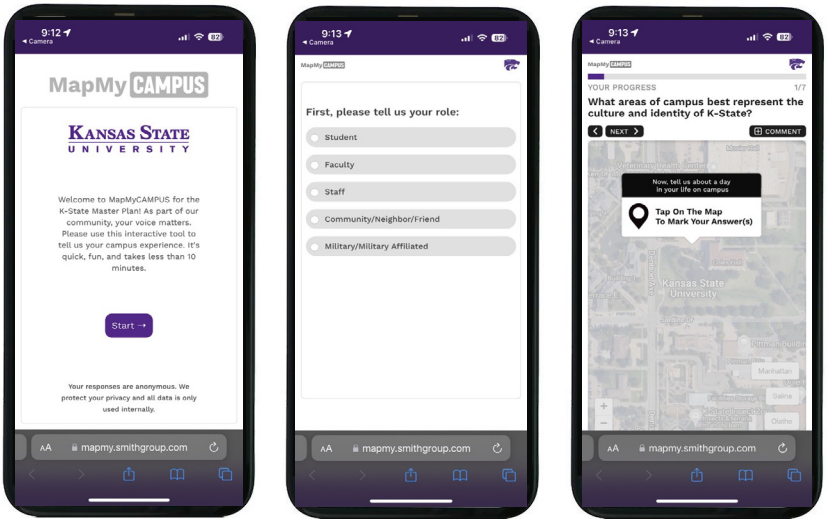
9:12
◂ Camera
82

MapMy CAMPUS

KANSAS STATE
UNIVERSITY

Welcome to MapMyCAMPUS for the K-State Master Plan! As part of our community, your voice matters. Please use this interactive tool to tell us your campus experience. It's quick, fun, and takes less than 10 minutes.

Start →

Your responses are anonymous. We protect your privacy and all data is only used internally.

AA mapmy.smithgroup.com

9:13
◂ Camera
82

MapMy CAMPUS

First, please tell us your role:

Student

Faculty

Staff

Community/Neighbor/Friend

Military/Military Affiliated

AA mapmy.smithgroup.com

9:13
◂ Camera
82

MapMy CAMPUS

YOUR PROGRESS 1/7

What areas of campus best represent the culture and identity of K-State?

NEXT

COMMENT

Now, tell us about a day in your life on campus

Tap On The Map To Mark Your Answer(s)

Kansas State University

Manhattan

Salina

Olathe

AA mapmy.smithgroup.com